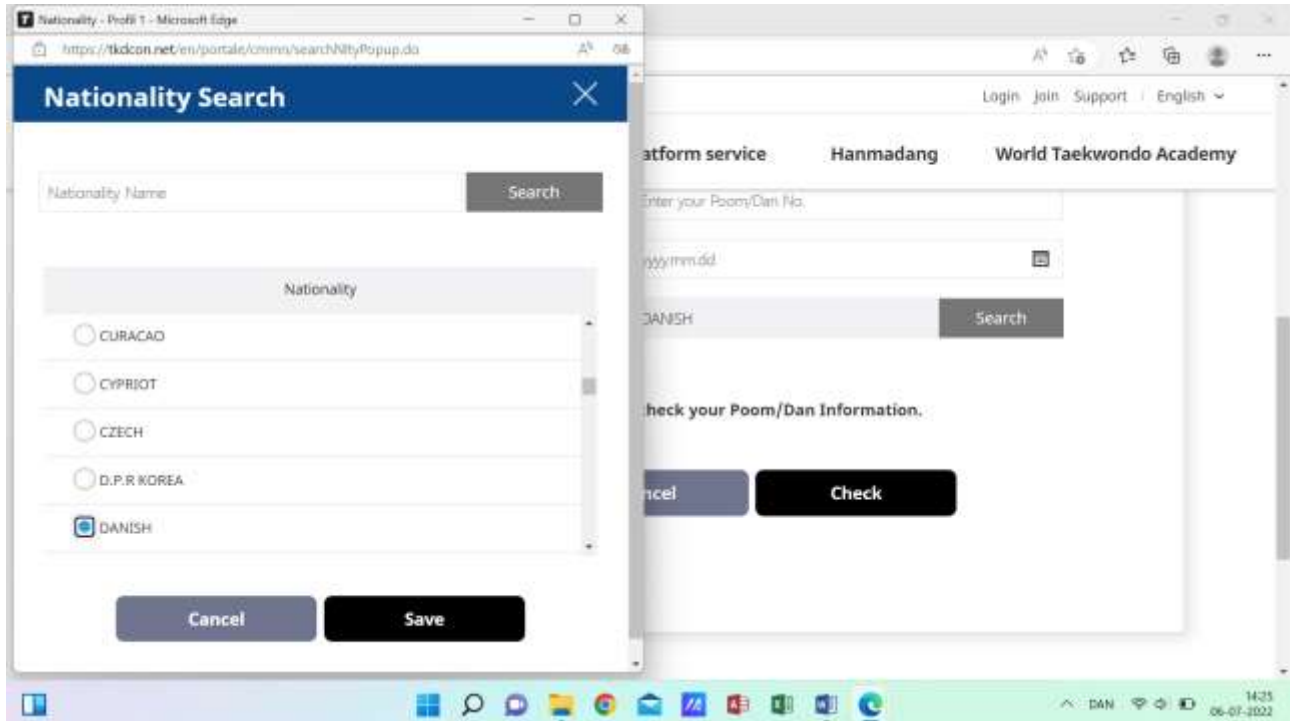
Nationality - Profil 1 - Microsoft Edge

https://tkdcon.net/en/portale/cmmn/searchNltyPopup.do

Nationality Search

Nationality Name

Search

Nationality

CURACAO

CYPRIOT

CZECH

D.P.R KOREA

DANISH

Cancel

Save

Login Join Support English

atform service

Hanmadang

World Taekwondo Academy

Enter your Poom/Dan No.

yyyymmdd

DANISH

Search

heck your Poom/Dan Information.

ncel

Check

DAN

14:25
06-07-2022